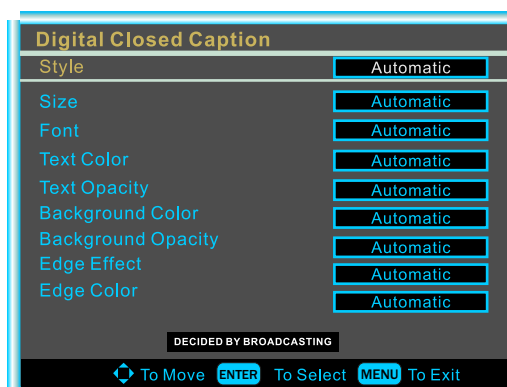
Digital Closed Caption

| | |
|---|---|
| Style | Automatic |
| Size | Automatic |
| Font | Automatic |
| Text Color | Automatic |
| Text Opacity | Automatic |
| Background Color | Automatic |
| Background Opacity | Automatic |
| Edge Effect | Automatic |
| Edge Color | Automatic |

DECIDED BY BROADCASTING

To Move ENTER To Select MENU To Exit